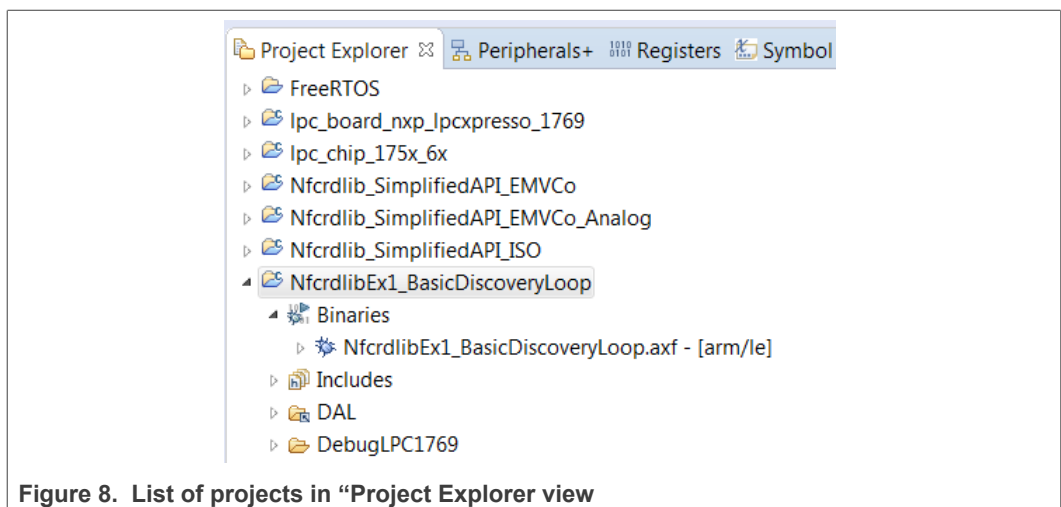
Project Explorer ☒ Peripherals+ Registers Symbol

FreeRTOS
lpc_board_nxp_lpcxpresso_1769
lpc_chip_175x_6x
Nfcrdlib_SimplifiedAPI_EMVCo
Nfcrdlib_SimplifiedAPI_EMVCo_Analog
Nfcrdlib_SimplifiedAPI_ISO
NfcrdlibEx1_BasicDiscoveryLoop
Binaries
NfcrdlibEx1_BasicDiscoveryLoop.axf - [arm/le]
Includes
DAL
DebugLPC1769

Figure 8. List of projects in “Project Explorer view